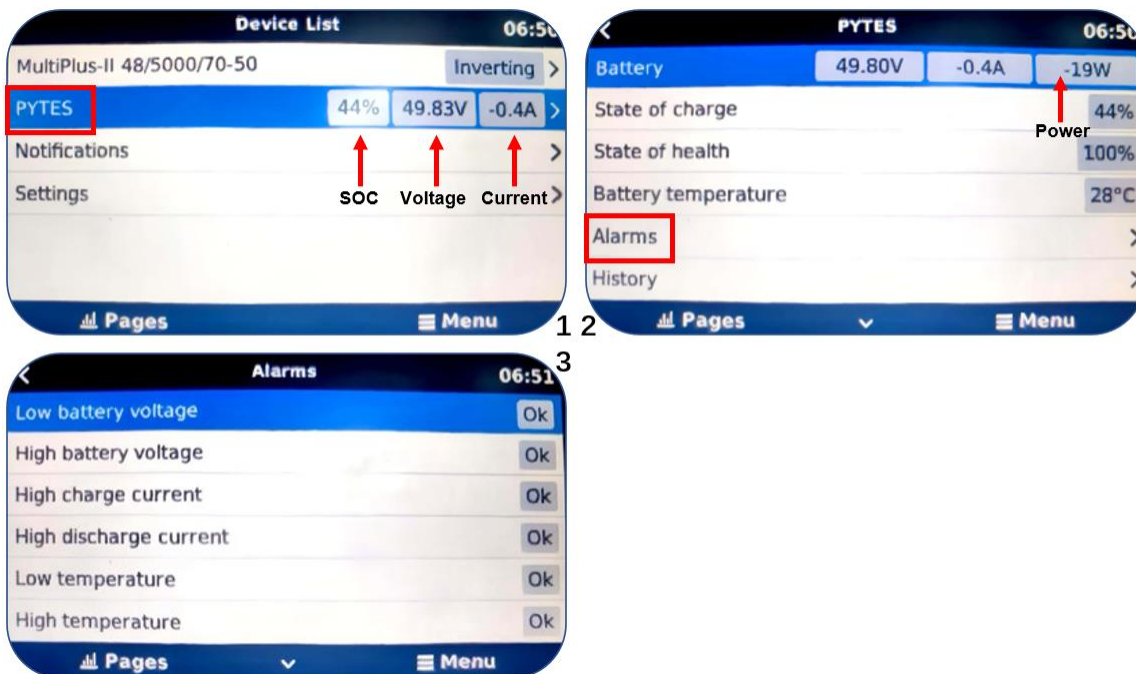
Device List 06:5

MultiPlus-II 48/5000/70-50 Inverting >

PYTES 44% 49.83V -0.4A >

Notifications >

Settings >

SOC Voltage Current

Pages Menu

1 2

PYTES 06:5

Battery 49.80V -0.4A -19W

Power

State of charge 44%

State of health 100%

Battery temperature 28°C

Alarms >

History >

Pages Menu

3

Alarms 06:51

Low battery voltage Ok

High battery voltage Ok

High charge current Ok

High discharge current Ok

Low temperature Ok

High temperature Ok

Pages Menu